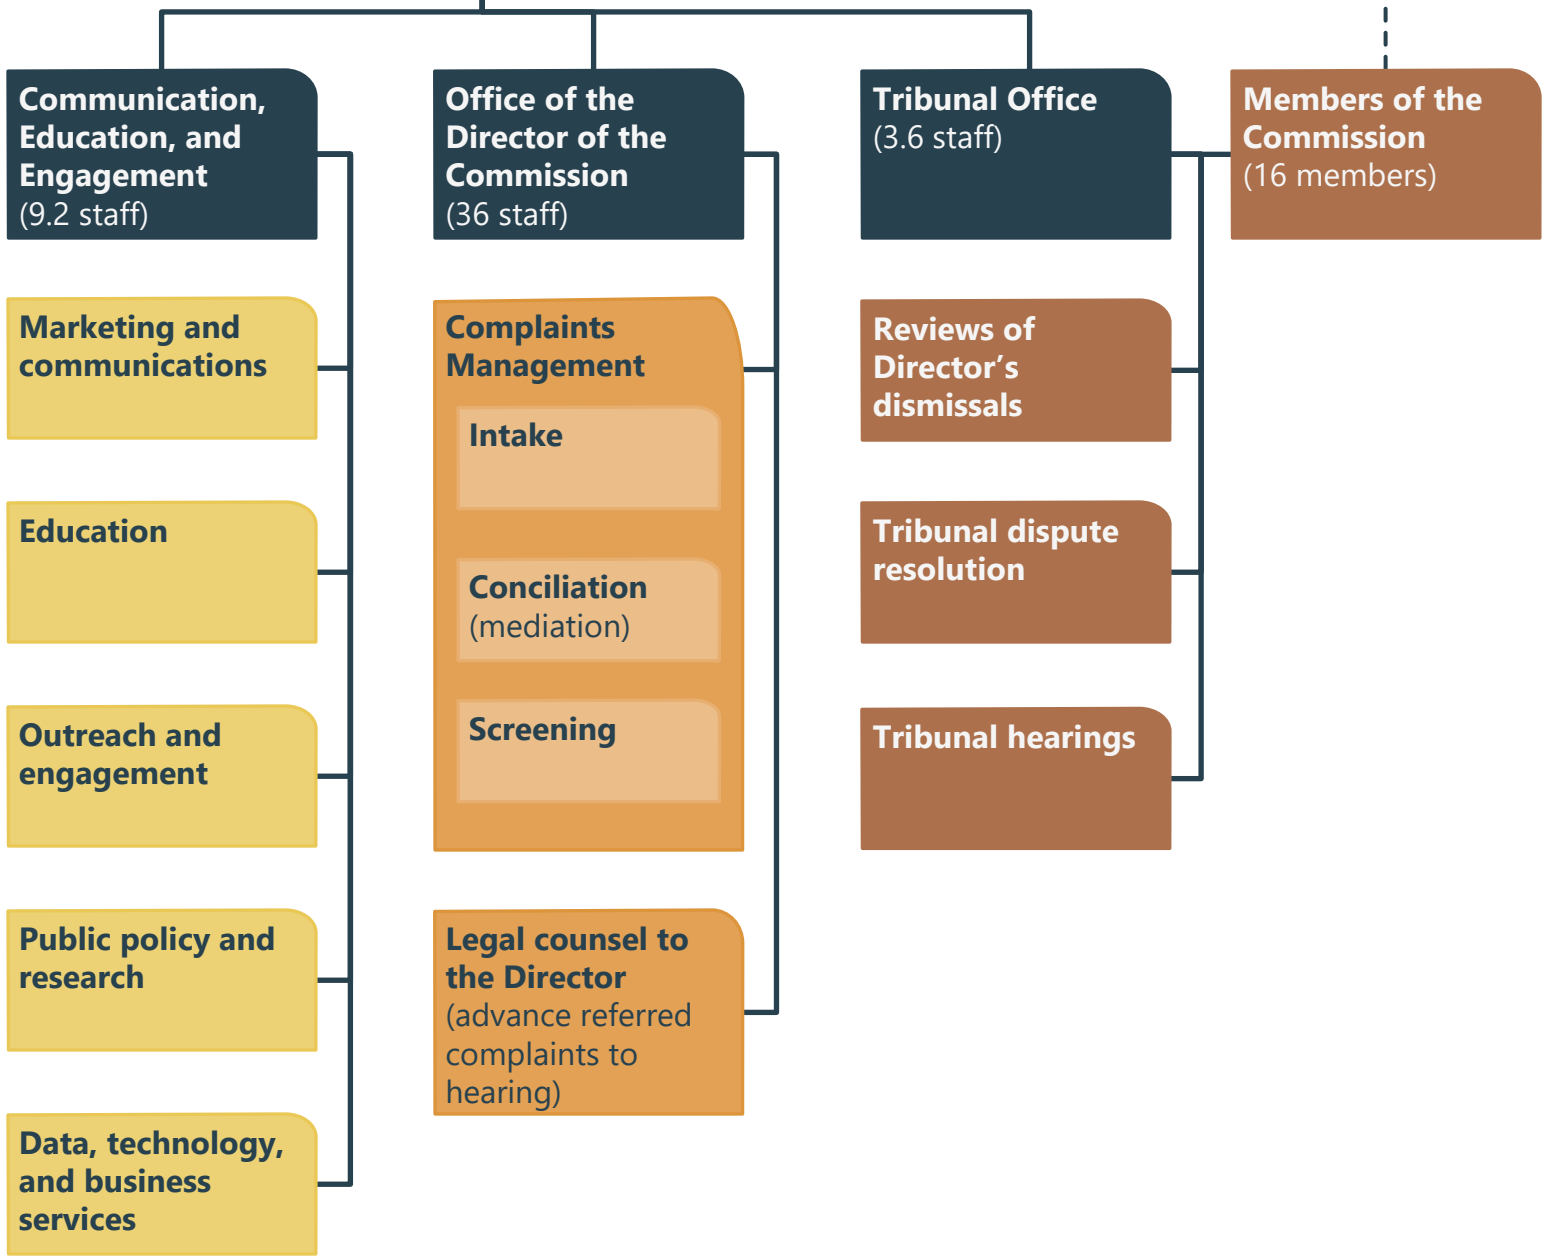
Communication, Education, and Engagement
(9.2 staff)

Marketing and communications

Education

Outreach and engagement

Public policy and research

Data, technology, and business services

Office of the Director of the Commission
(36 staff)

Complaints Management

Intake

Conciliation
(mediation)

Screening

Legal counsel to the Director
(advance referred complaints to hearing)

Tribunal Office
(3.6 staff)

Reviews of Director's dismissals

Tribunal dispute resolution

Tribunal hearings

Members of the Commission
(16 members)